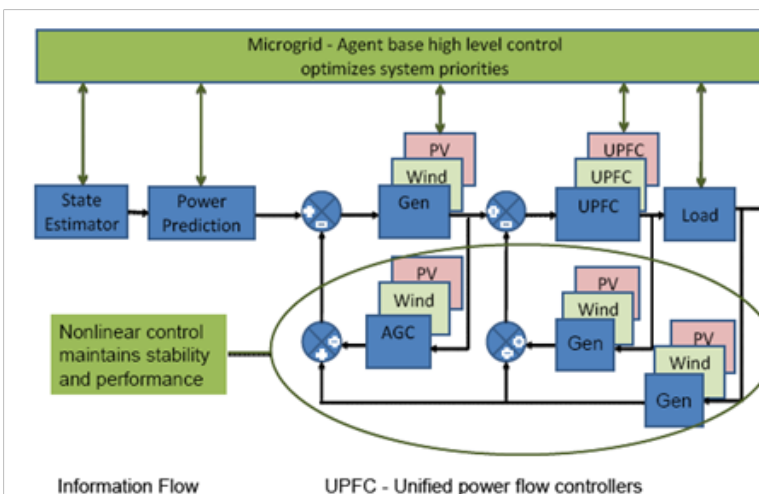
Microgrid - Agent base high level control optimizes system priorities

State Estimator

Power Prediction

PV
Wind
Gen

UPFC
UPFC
UPFC

Load

PV
Wind
AGC

PV
Wind
Gen

PV
Wind
Gen

Nonlinear control maintains stability and performance

Information Flow

UPFC - Unified power flow controllers